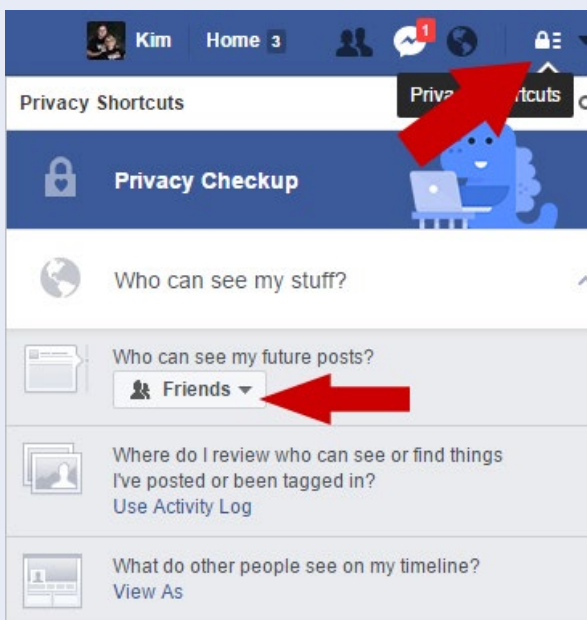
Kim Home 3

1

Privacy Shortcuts

Priva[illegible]tcuts

Privacy Checkup

Who can see my stuff?

Who can see my future posts?

Friends

Where do I review who can see or find things I've posted or been tagged in?

Use Activity Log

What do other people see on my timeline?

View As